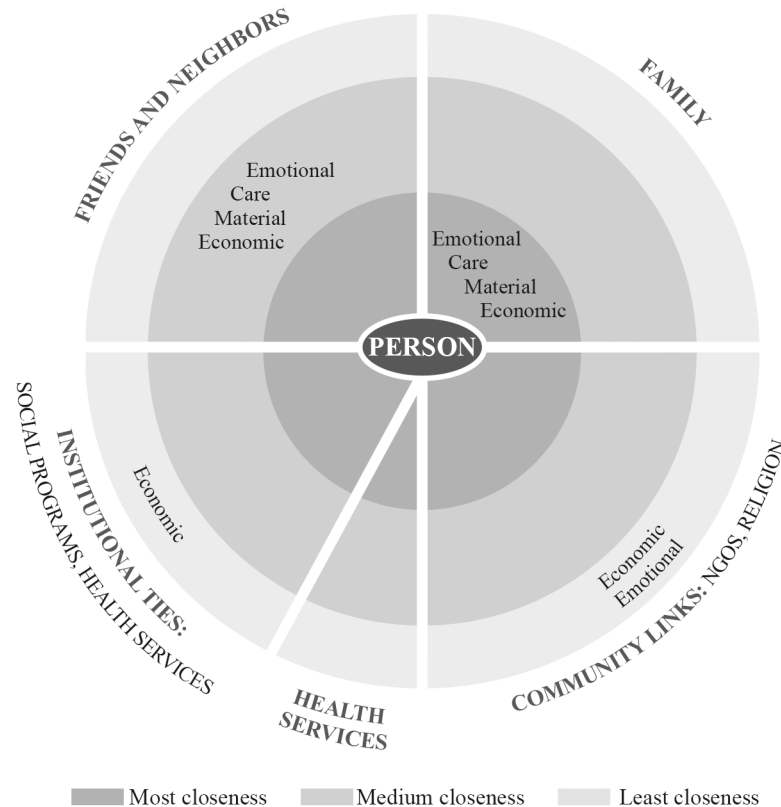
FRIENDS AND NEIGHBORS

FAMILY

Emotional
Care
Material
Economic

Emotional
Care
Material
Economic

PERSON

INSTITUTIONAL TIES:
SOCIAL PROGRAMS, HEALTH SERVICES

Economic

HEALTH SERVICES

Economic
Emotional

COMMUNITY LINKS: NGOS, RELIGION

Most closeness
Medium closeness
Least closeness